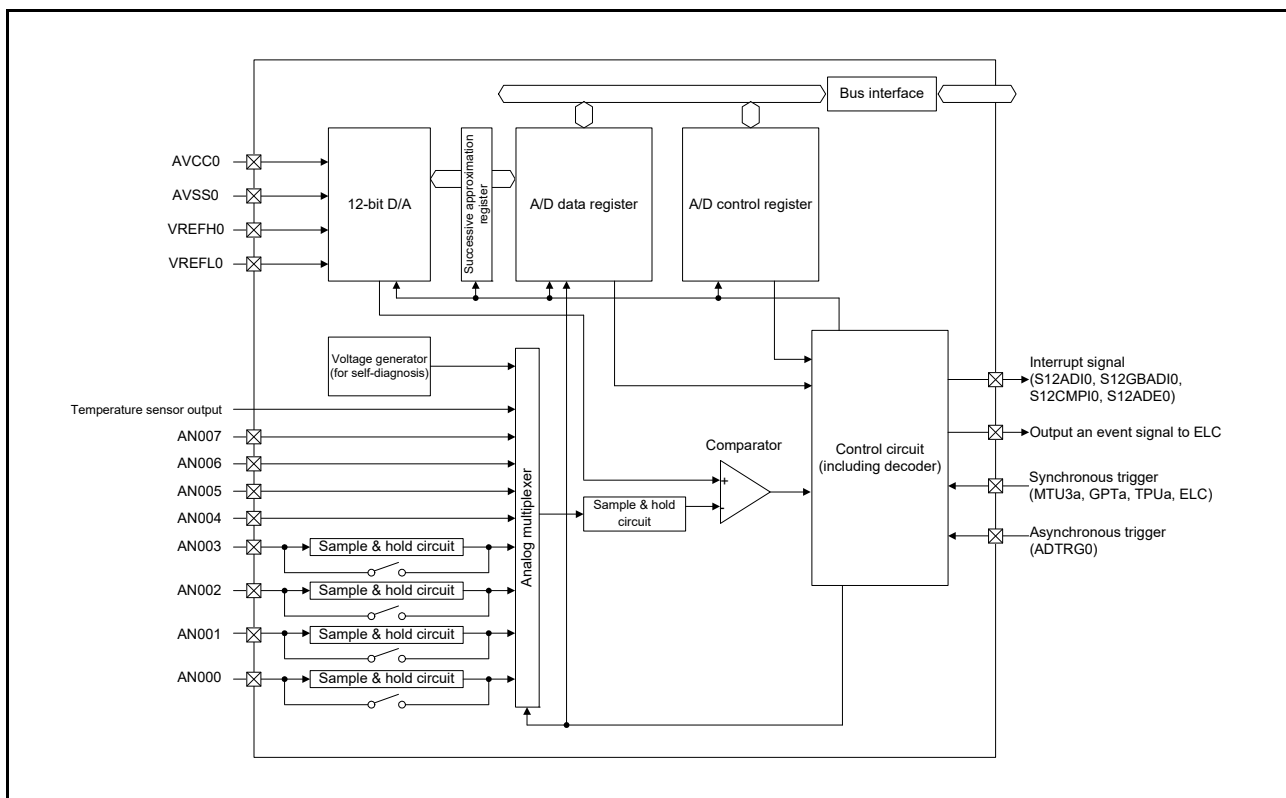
Bus interface

AVCC0
AVSS0
VREFH0
VREFL0

12-bit D/A

Successive approximation register

A/D data register

A/D control register

Voltage generator (for self-diagnosis)

Temperature sensor output

AN007
AN006
AN005
AN004
AN003
AN002
AN001
AN000

Sample & hold circuit
Sample & hold circuit
Sample & hold circuit
Sample & hold circuit

Analog multiplexer

Sample & hold circuit

Comparator

+
-

Control circuit (including decoder)

Interrupt signal (S12ADI0, S12GBADI0, S12CMPI0, S12ADE0)

Output an event signal to ELC

Synchronous trigger (MTU3a, GPTa, TPUa, ELC)

Asynchronous trigger (ADTRG0)